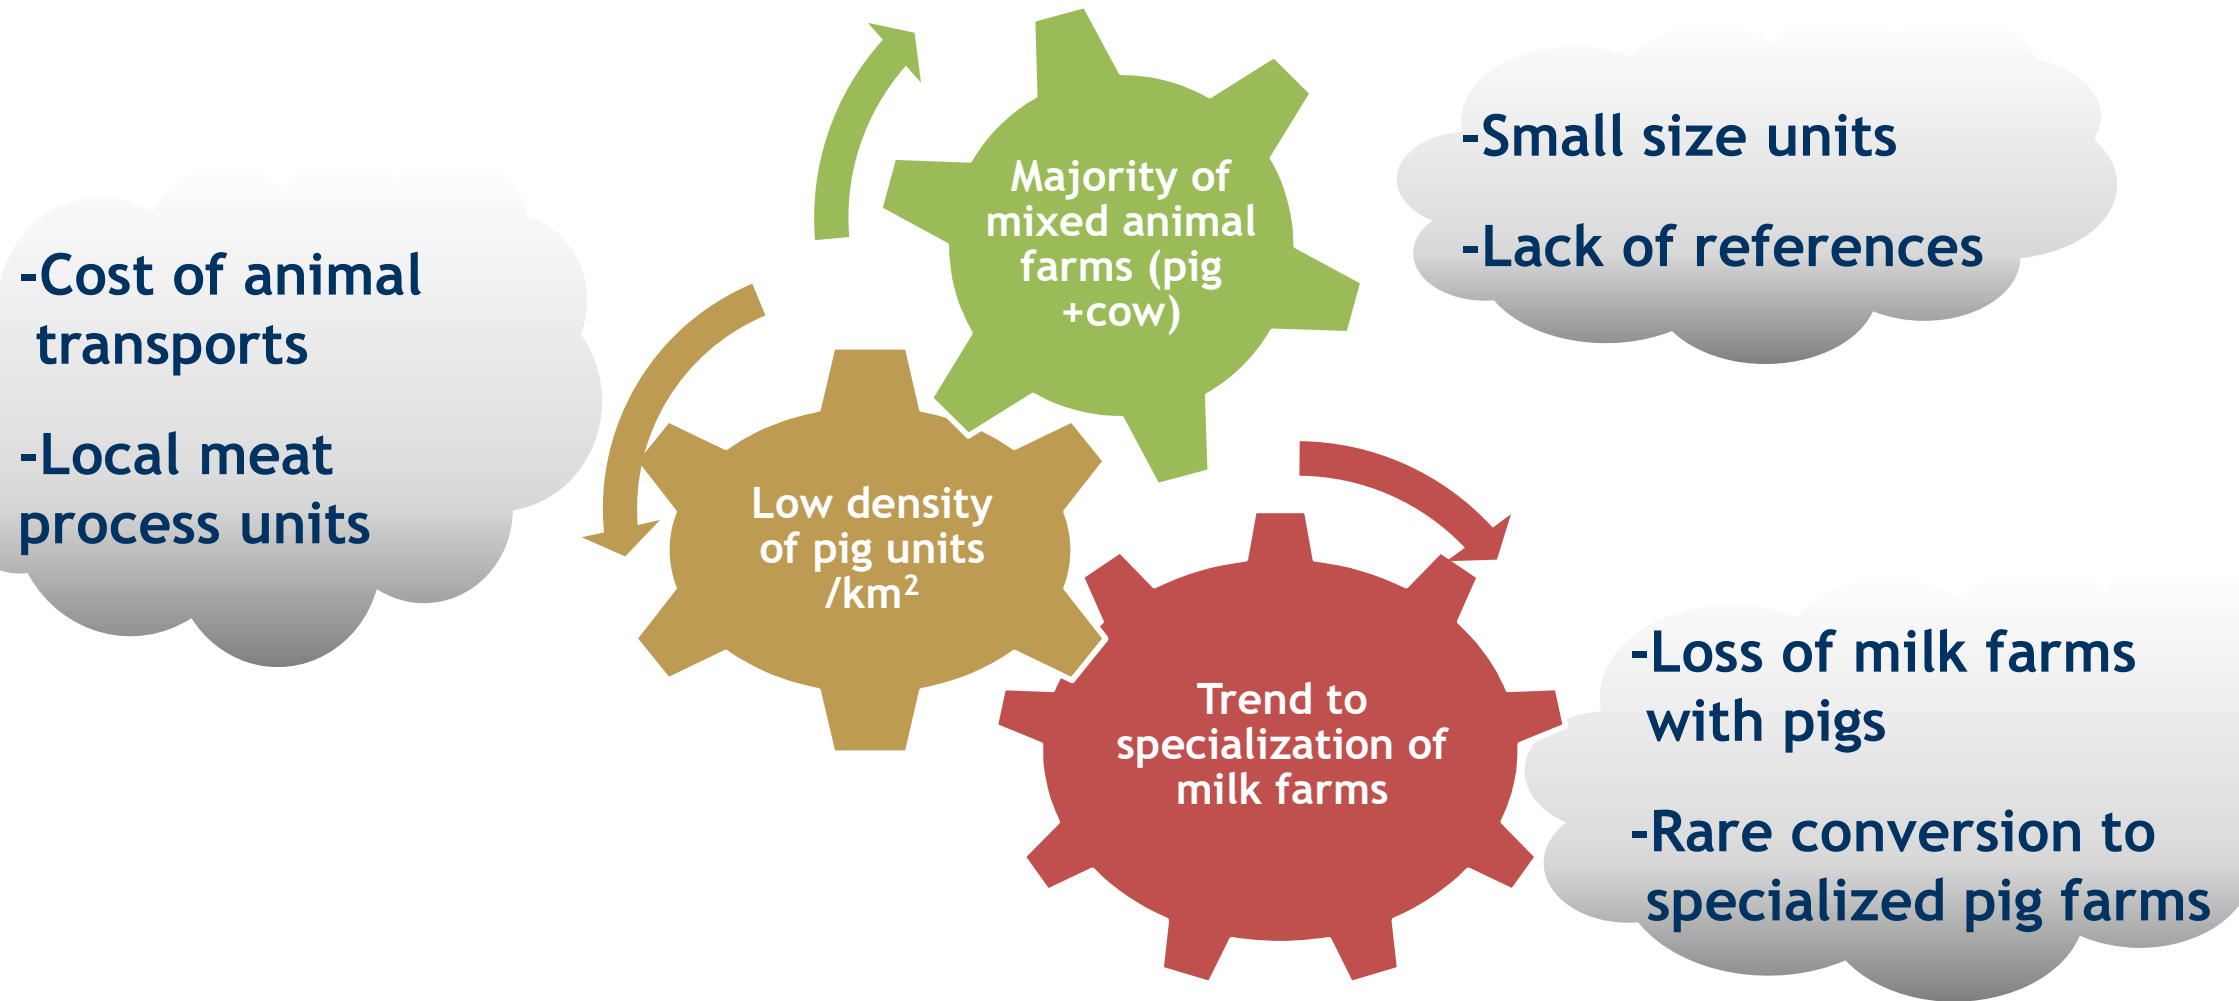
-Cost of animal transports

-Local meat process units

Majority of mixed animal farms (pig +cow)

-Small size units

-Lack of references

Low density of pig units /km$^2$

Trend to specialization of milk farms

-Loss of milk farms with pigs

-Rare conversion to specialized pig farms